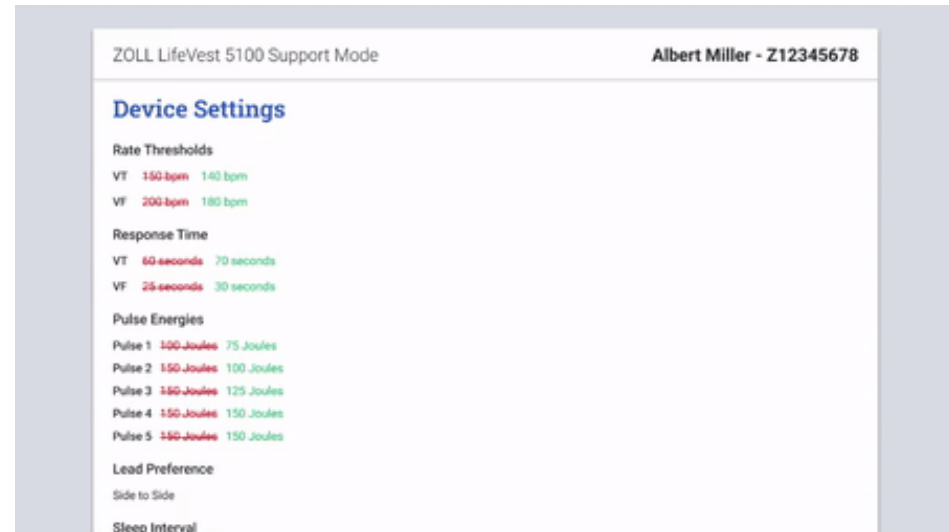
ZOLL LifeVest 5100 Support Mode

Albert Miller - Z12345678

Device Settings

Rate Thresholds

VT ~~150 bpm~~ 140 bpm

VF ~~200 bpm~~ 180 bpm

Response Time

VT ~~60 seconds~~ 70 seconds

VF ~~25 seconds~~ 30 seconds

Pulse Energies

Pulse 1 ~~100 Joules~~ 75 Joules

Pulse 2 ~~150 Joules~~ 100 Joules

Pulse 3 ~~150 Joules~~ 125 Joules

Pulse 4 ~~150 Joules~~ 150 Joules

Pulse 5 ~~150 Joules~~ 150 Joules

Lead Preference

Side to Side

Sleep Interval